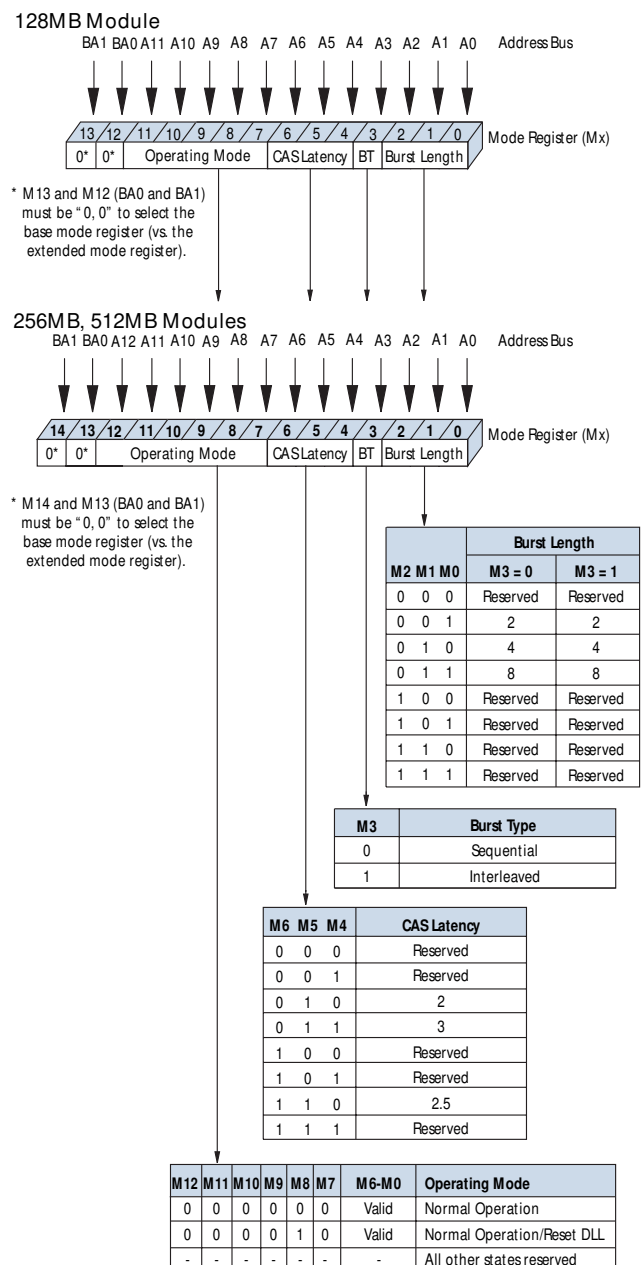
128MB Module

BA1 BA0 A11 A10 A9 A8 A7 A6 A5 A4 A3 A2 A1 A0 Address Bus

13 12 11 10 9 8 7 6 5 4 3 2 1 0 Mode Register (Mx)

0* 0* Operating Mode CAS Latency BT Burst Length

* M13 and M12 (BA0 and BA1) must be "0, 0" to select the base mode register (vs. the extended mode register).

256MB, 512MB Modules

BA1 BA0 A12 A11 A10 A9 A8 A7 A6 A5 A4 A3 A2 A1 A0 Address Bus

14 13 12 11 10 9 8 7 6 5 4 3 2 1 0 Mode Register (Mx)

0* 0* Operating Mode CAS Latency BT Burst Length

* M14 and M13 (BA0 and BA1) must be "0, 0" to select the base mode register (vs. the extended mode register).

| M2 M1 M0 | Burst Length M3 = 0 | Burst Length M3 = 1 |
|---|---|---|
| 0 0 0 | Reserved | Reserved |
| 0 0 1 | 2 | 2 |
| 0 1 0 | 4 | 4 |
| 0 1 1 | 8 | 8 |
| 1 0 0 | Reserved | Reserved |
| 1 0 1 | Reserved | Reserved |
| 1 1 0 | Reserved | Reserved |
| 1 1 1 | Reserved | Reserved |

| M3 | Burst Type |
|---|---|
| 0 | Sequential |
| 1 | Interleaved |

| M6 M5 M4 | CAS Latency |
|---|---|
| 0 0 0 | Reserved |
| 0 0 1 | Reserved |
| 0 1 0 | 2 |
| 0 1 1 | 3 |
| 1 0 0 | Reserved |
| 1 0 1 | Reserved |
| 1 1 0 | 2.5 |
| 1 1 1 | Reserved |

| M12 | M11 | M10 | M9 | M8 | M7 | M6-M0 | Operating Mode |
|---|---|---|---|---|---|---|---|
| 0 | 0 | 0 | 0 | 0 | 0 | Valid | Normal Operation |
| 0 | 0 | 0 | 0 | 1 | 0 | Valid | Normal Operation/Reset DLL |
| - | - | - | - | - | - | - | All other states reserved |